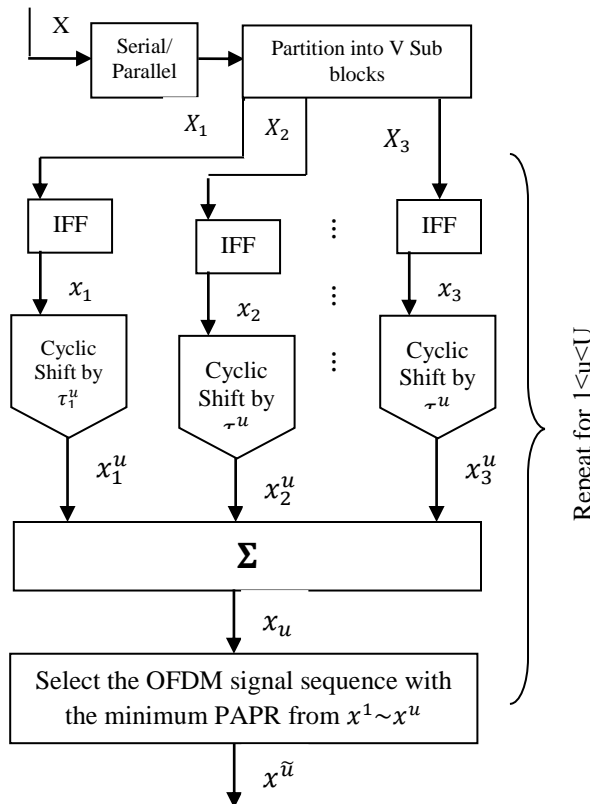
X

Serial/ Parallel

Partition into V Sub blocks

$X_1$

$X_2$

$X_3$

IFF

IFF

IFF

$x_1$

$x_2$

$x_3$

Cyclic Shift by $\tau_1^u$

Cyclic Shift by $\tau^u$

Cyclic Shift by $\tau^u$

$x_1^u$

$x_2^u$

$x_3^u$

$\Sigma$

$x_u$

Select the OFDM signal sequence with the minimum PAPR from $x^1 \sim x^u$

$x^{\tilde{u}}$

Repeat for 1<u<U